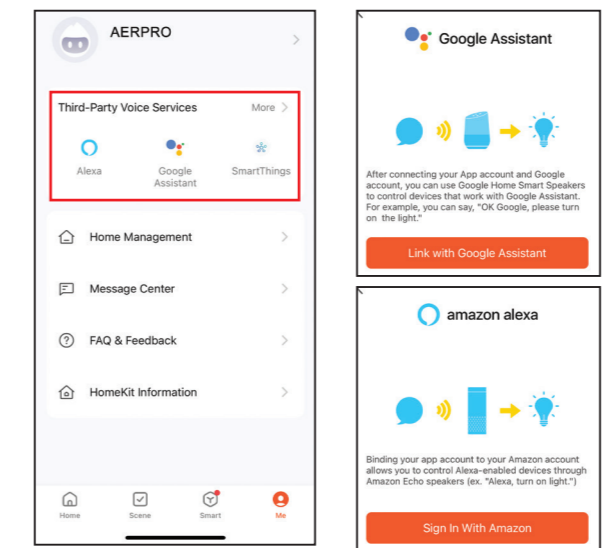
AERPRO

Third-Party Voice Services

More

Alexa

Google Assistant

SmartThings

Home Management

Message Center

FAQ & Feedback

HomeKit Information

Home

Scene

Smart

Me

Google Assistant

After connecting your App account and Google account, you can use Google Home Smart Speakers to control devices that work with Google Assistant. For example, you can say, "OK Google, please turn on the light."

Link with Google Assistant

amazon alexa

Binding your app account to your Amazon account allows you to control Alexa-enabled devices through Amazon Echo speakers (ex. "Alexa, turn on light.")

Sign In With Amazon